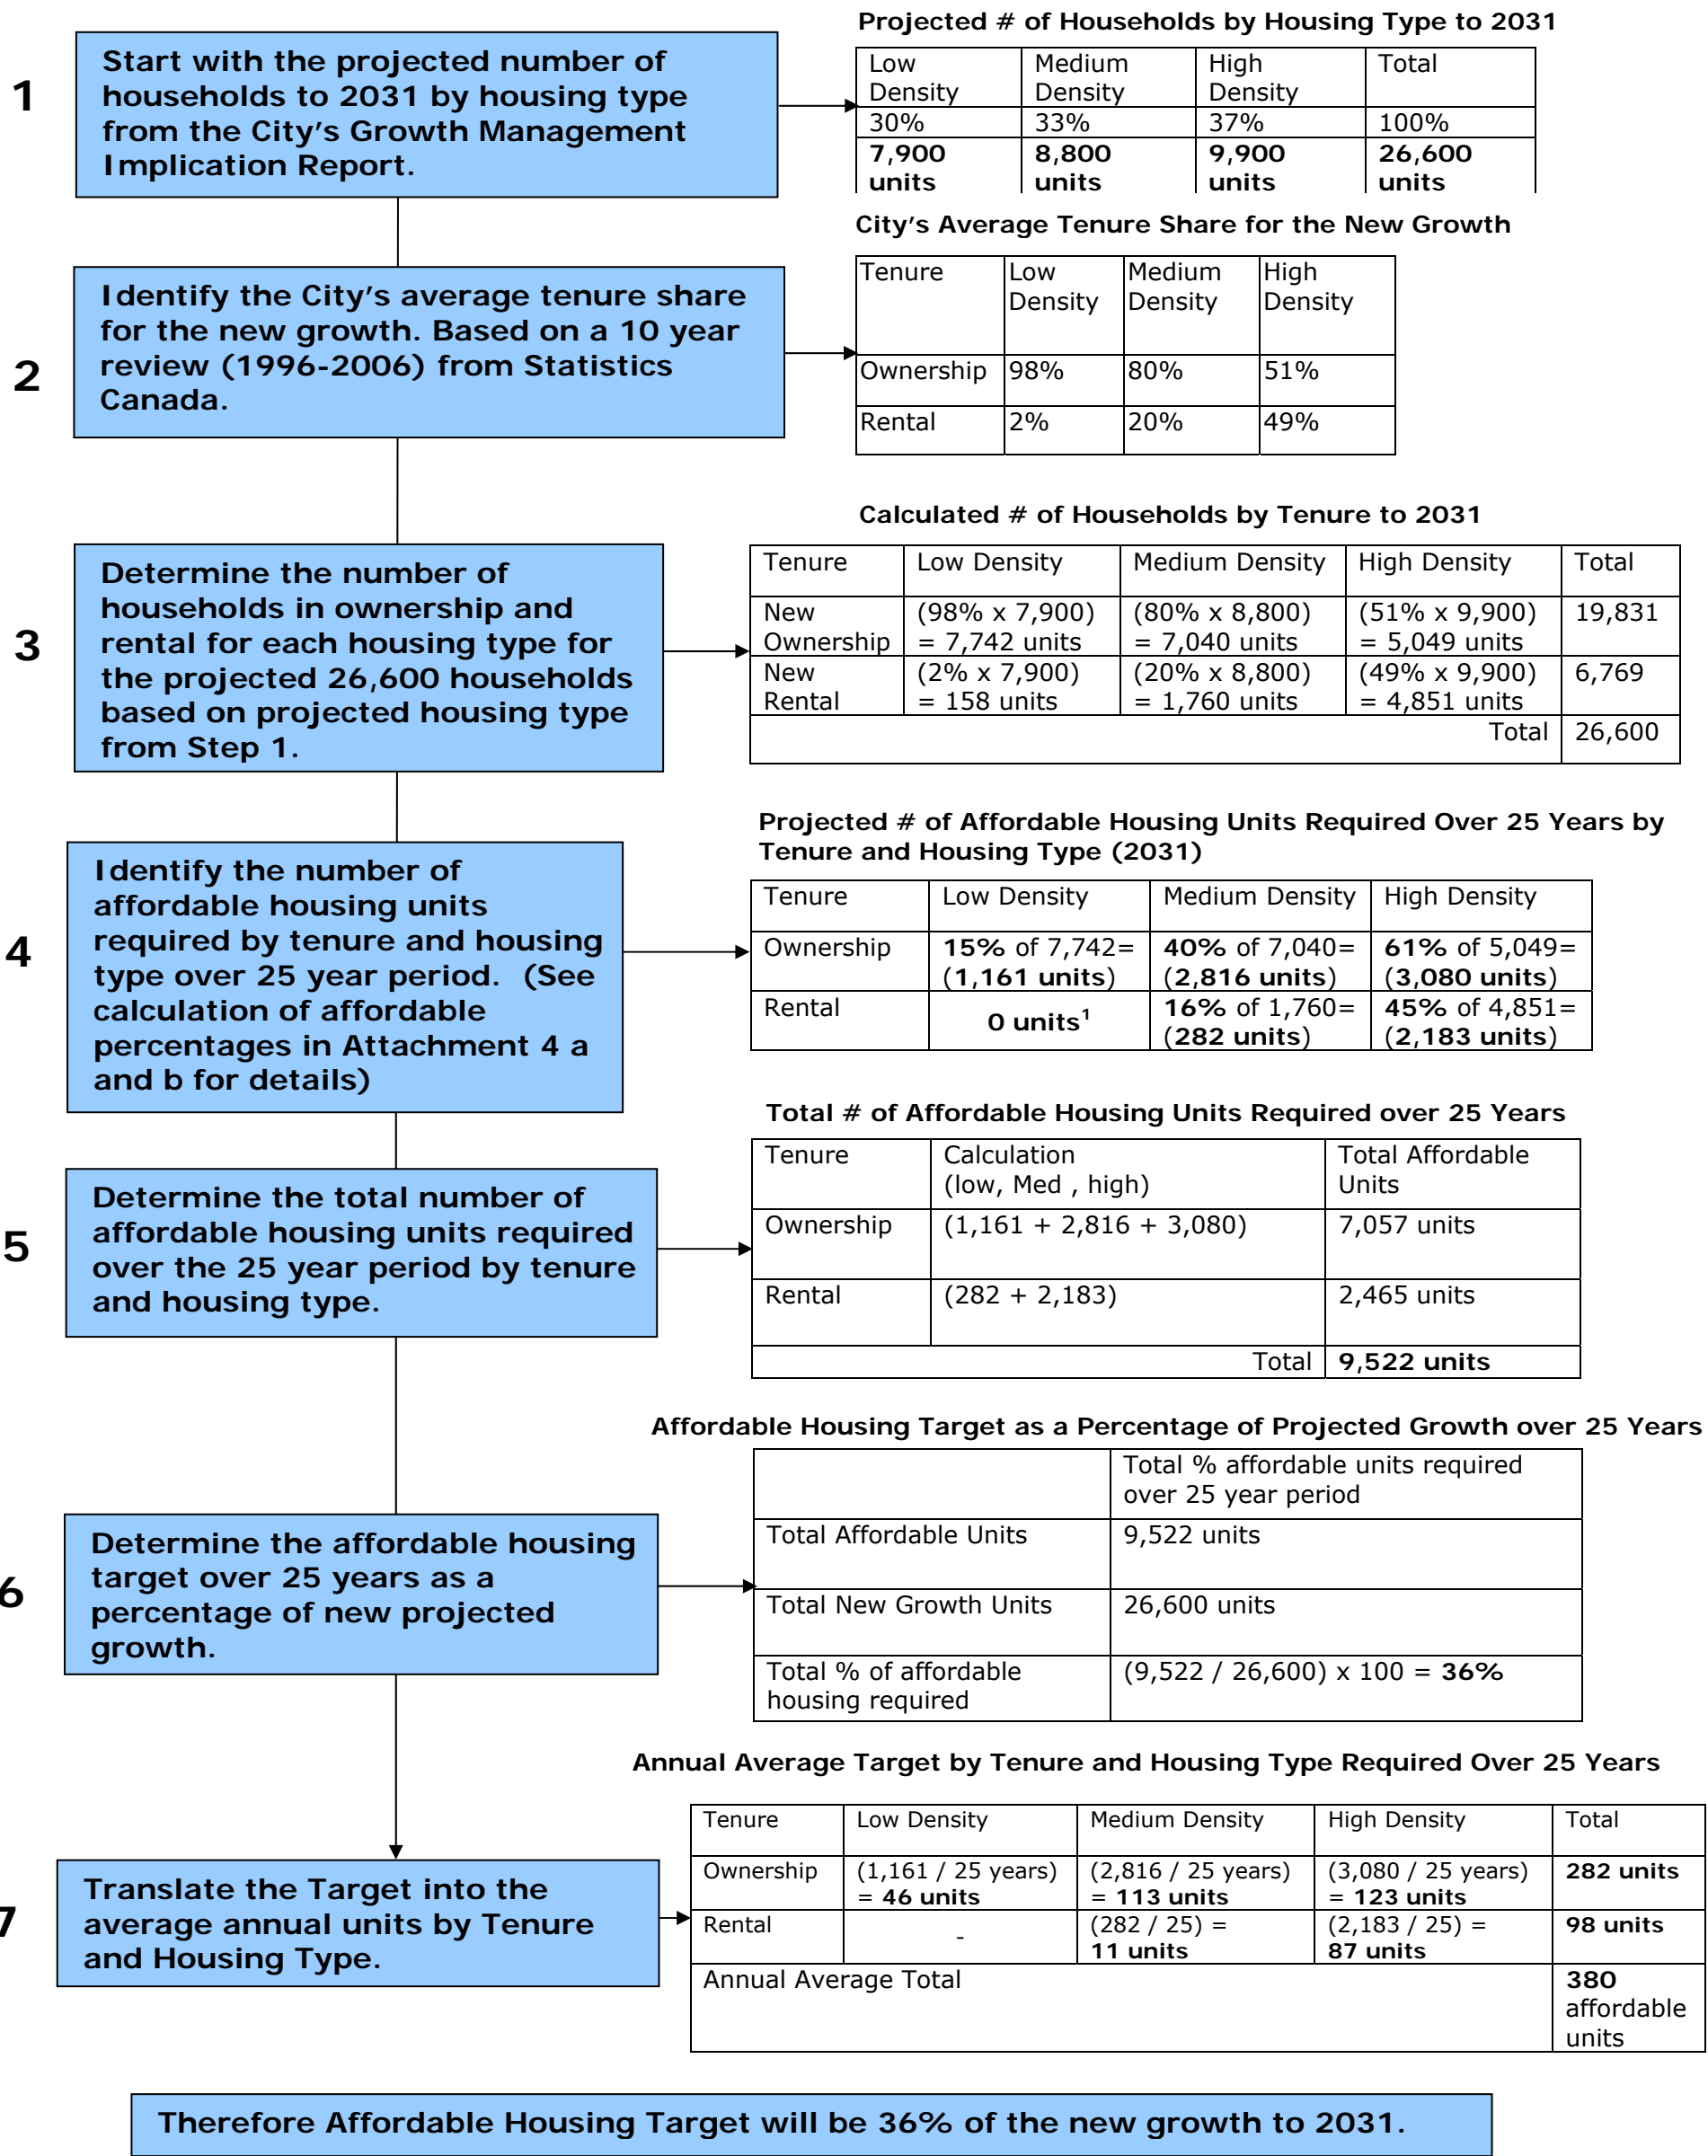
1

Start with the projected number of households to 2031 by housing type from the City's Growth Management Implication Report.

Projected # of Households by Housing Type to 2031

| Low Density | Medium Density | High Density | Total |
|---|---|---|---|
| 30% | 33% | 37% | 100% |
| 7,900 units | 8,800 units | 9,900 units | 26,600 units |

2

Identify the City's average tenure share for the new growth. Based on a 10 year review (1996-2006) from Statistics Canada.

City's Average Tenure Share for the New Growth

| Tenure | Low Density | Medium Density | High Density |
|---|---|---|---|
| Ownership | 98% | 80% | 51% |
| Rental | 2% | 20% | 49% |

3

Determine the number of households in ownership and rental for each housing type for the projected 26,600 households based on projected housing type from Step 1.

Calculated # of Households by Tenure to 2031

| Tenure | Low Density | Medium Density | High Density | Total |
|---|---|---|---|---|
| New Ownership | (98% x 7,900) = 7,742 units | (80% x 8,800) = 7,040 units | (51% x 9,900) = 5,049 units | 19,831 |
| New Rental | (2% x 7,900) = 158 units | (20% x 8,800) = 1,760 units | (49% x 9,900) = 4,851 units | 6,769 |
| | | | Total | 26,600 |

4

Identify the number of affordable housing units required by tenure and housing type over 25 year period. (See calculation of affordable percentages in Attachment 4 a and b for details)

Projected # of Affordable Housing Units Required Over 25 Years by Tenure and Housing Type (2031)

| Tenure | Low Density | Medium Density | High Density |
|---|---|---|---|
| Ownership | 15% of 7,742= (1,161 units) | 40% of 7,040= (2,816 units) | 61% of 5,049= (3,080 units) |
| Rental | 0 units$^1$ | 16% of 1,760= (282 units) | 45% of 4,851= (2,183 units) |

5

Determine the total number of affordable housing units required over the 25 year period by tenure and housing type.

Total # of Affordable Housing Units Required over 25 Years

| Tenure | Calculation (low, Med , high) | Total Affordable Units |
|---|---|---|
| Ownership | (1,161 + 2,816 + 3,080) | 7,057 units |
| Rental | (282 + 2,183) | 2,465 units |
| | Total | 9,522 units |

6

Determine the affordable housing target over 25 years as a percentage of new projected growth.

Affordable Housing Target as a Percentage of Projected Growth over 25 Years

| | Total % affordable units required over 25 year period |
|---|---|
| Total Affordable Units | 9,522 units |
| Total New Growth Units | 26,600 units |
| Total % of affordable housing required | (9,522 / 26,600) x 100 = 36% |

7

Translate the Target into the average annual units by Tenure and Housing Type.

Annual Average Target by Tenure and Housing Type Required Over 25 Years

| Tenure | Low Density | Medium Density | High Density | Total |
|---|---|---|---|---|
| Ownership | (1,161 / 25 years) = 46 units | (2,816 / 25 years) = 113 units | (3,080 / 25 years) = 123 units | 282 units |
| Rental | - | (282 / 25) = 11 units | (2,183 / 25) = 87 units | 98 units |
| Annual Average Total | | | | 380 affordable units |

Therefore Affordable Housing Target will be 36% of the new growth to 2031.